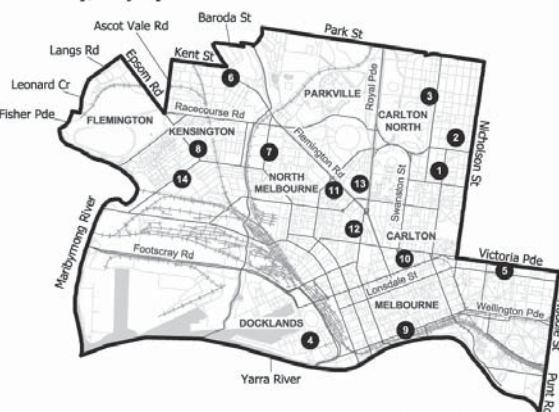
Ascot Vale Rd
Baroda St
Park St
Langs Rd
Epsom Rd
Kent St
Leonard Cr
Fisher Pde
FLEMINGTON
6
3
PARKVILLE
CARLTON NORTH
Royal Pde
Racecourse Rd
2
Nicholson St
KENSINGTON
8
7
Flemington Rd
1
NORTH MELBOURNE
13
11
Swanston St
14
Maribyrnong River
12
CARLTON
Footscray Rd
10
Victoria Pde
5
Lonsdale St
MELBOURNE
Wellington Pde
DOCKLANDS
4
9
Yarra River
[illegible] St
Punt R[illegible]